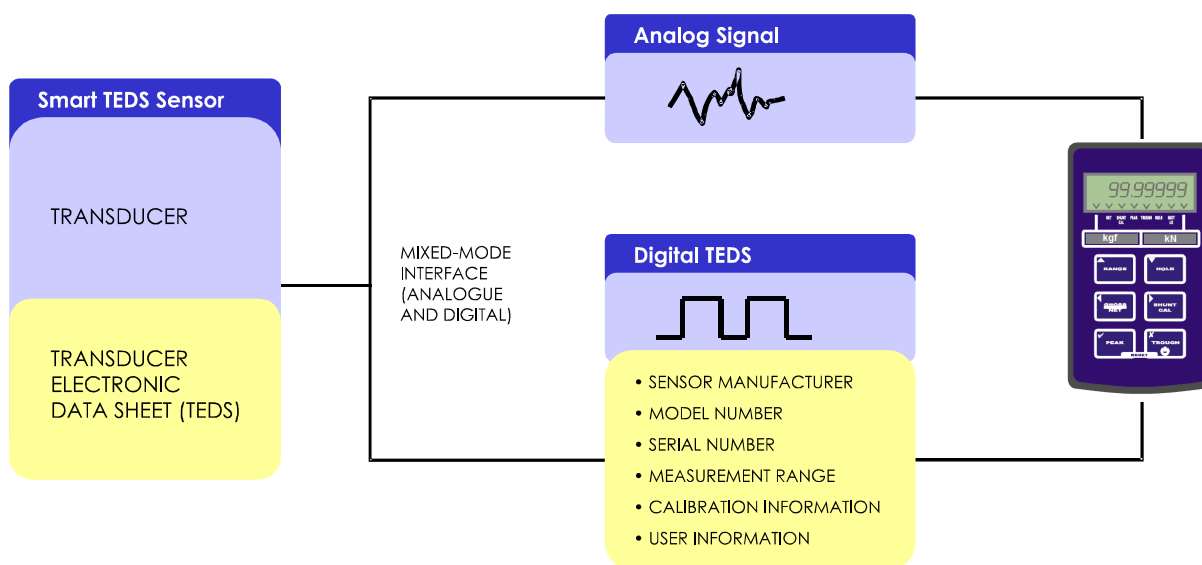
Smart TEDS Sensor

TRANSDUCER

TRANSDUCER ELECTRONIC DATA SHEET (TEDS)

MIXED-MODE INTERFACE (ANALOGUE AND DIGITAL)

Analog Signal

Digital TEDS

• SENSOR MANUFACTURER
• MODEL NUMBER
• SERIAL NUMBER
• MEASUREMENT RANGE
• CALIBRATION INFORMATION
• USER INFORMATION

99.99999

NET SHUNT CAL PEAK TROUGH HOLD BATT LO

kgf kN

RANGE HOLD

NET SHUNT CAL

PEAK TROUGH

RESET